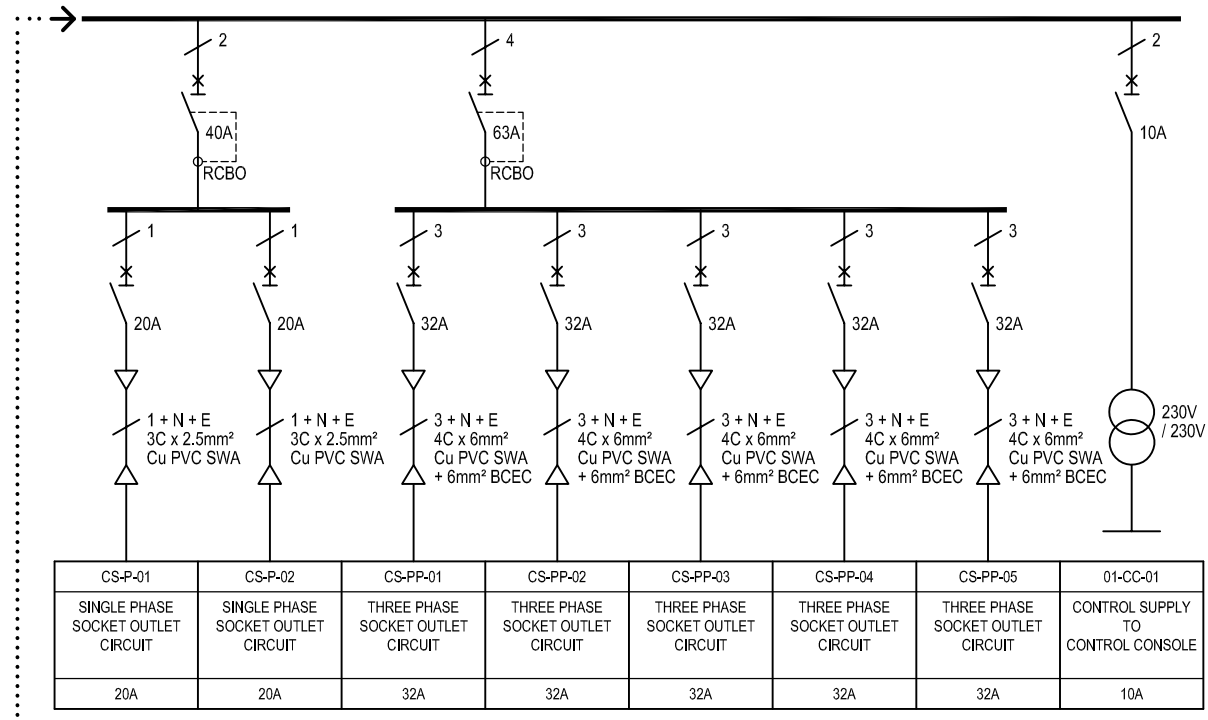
2

40A
RCBO

4

63A
RCBO

2

10A

1

20A

1 + N + E
3C x 2.5mm²
Cu PVC SWA

1

20A

1 + N + E
3C x 2.5mm²
Cu PVC SWA

3

32A

3 + N + E
4C x 6mm²
Cu PVC SWA
+ 6mm² BCEC

3

32A

3 + N + E
4C x 6mm²
Cu PVC SWA
+ 6mm² BCEC

3

32A

3 + N + E
4C x 6mm²
Cu PVC SWA
+ 6mm² BCEC

3

32A

3 + N + E
4C x 6mm²
Cu PVC SWA
+ 6mm² BCEC

3

32A

3 + N + E
4C x 6mm²
Cu PVC SWA
+ 6mm² BCEC

230V
/ 230V

| CS-P-01 | CS-P-02 | CS-PP-01 | CS-PP-02 | CS-PP-03 | CS-PP-04 | CS-PP-05 | 01-CC-01 |
|---|---|---|---|---|---|---|---|
| SINGLE PHASE SOCKET OUTLET CIRCUIT | SINGLE PHASE SOCKET OUTLET CIRCUIT | THREE PHASE SOCKET OUTLET CIRCUIT | THREE PHASE SOCKET OUTLET CIRCUIT | THREE PHASE SOCKET OUTLET CIRCUIT | THREE PHASE SOCKET OUTLET CIRCUIT | THREE PHASE SOCKET OUTLET CIRCUIT | CONTROL SUPPLY TO CONTROL CONSOLE |
| 20A | 20A | 32A | 32A | 32A | 32A | 32A | 10A |